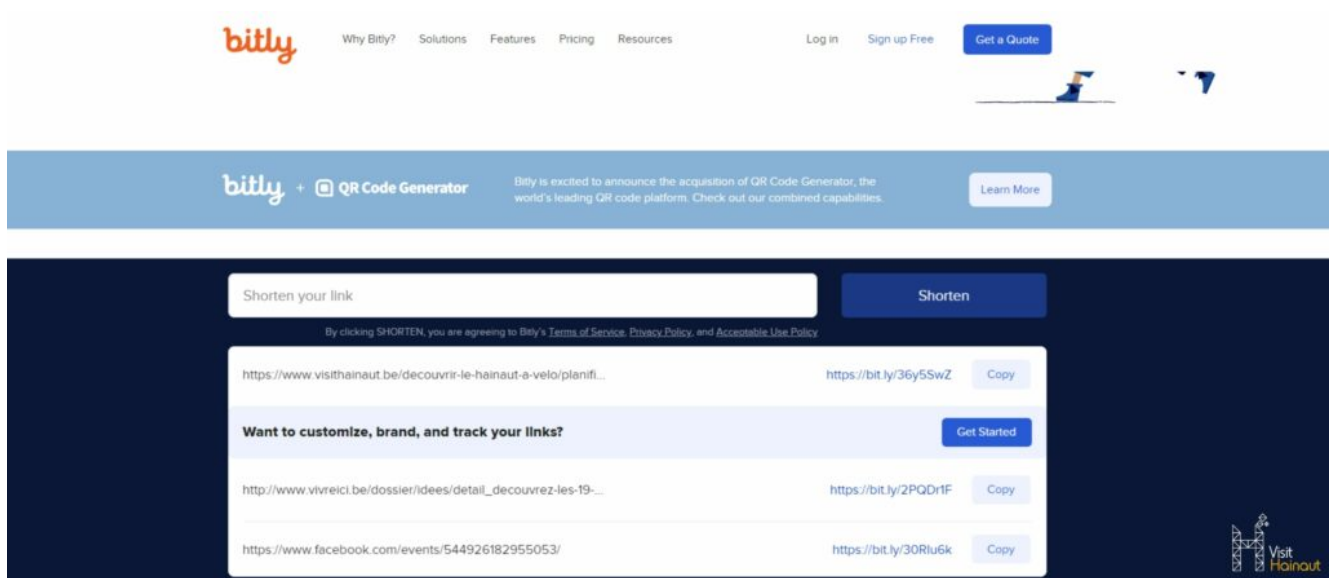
bitly Why Bitly? Solutions Features Pricing Resources Log in Sign up Free Get a Quote

bitly + QR Code Generator

Bitly is excited to announce the acquisition of QR Code Generator, the world's leading QR code platform. Check out our combined capabilities.

Learn More

Shorten your link

Shorten

By clicking SHORTEN, you are agreeing to Bitly's Terms of Service, Privacy Policy, and Acceptable Use Policy

https://www.visithainaut.be/decouvrir-le-hainaut-a-velo/planifi... https://bit.ly/36y5SwZ Copy

Want to customize, brand, and track your links? Get Started

http://www.vivreici.be/dossier/idees/detail_decouvrez-les-19-... https://bit.ly/2PQDr1F Copy

https://www.facebook.com/events/544926182955053/ https://bit.ly/30Rlu6k Copy

Visit Hainaut